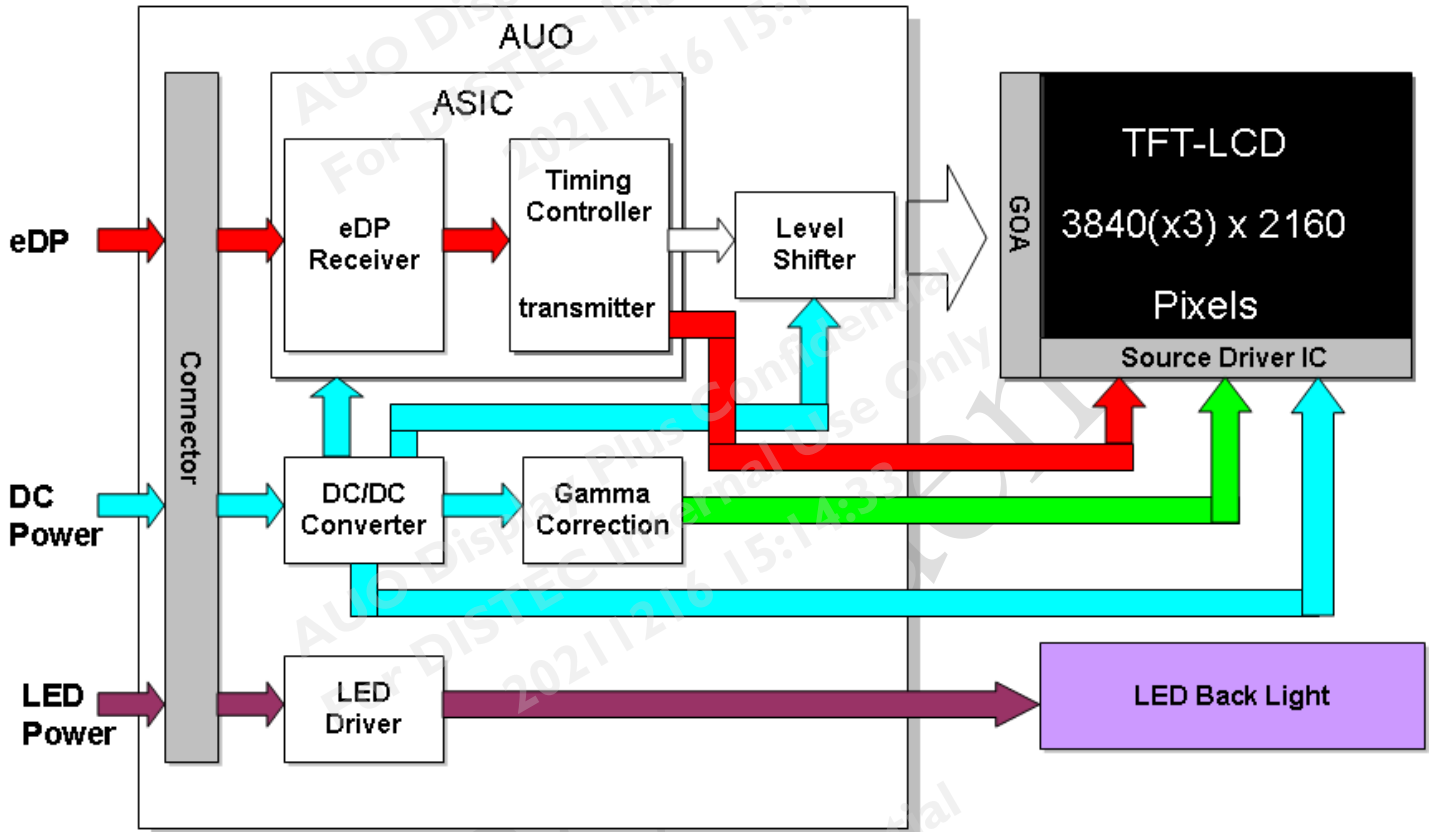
AUO

ASIC

eDP

eDP Receiver

Timing Controller

transmitter

Level Shifter

GOA

TFT-LCD

3840(x3) x 2160

Pixels

Source Driver IC

Connector

DC Power

DC/DC Converter

Gamma Correction

LED Power

LED Driver

LED Back Light

AUO Display Plus Confidential
For DISTEC Internal Use Only
20211216 15:14:33

AUO Display Plus Confidential
For DISTEC Internal Use Only
20211216 15:14:33